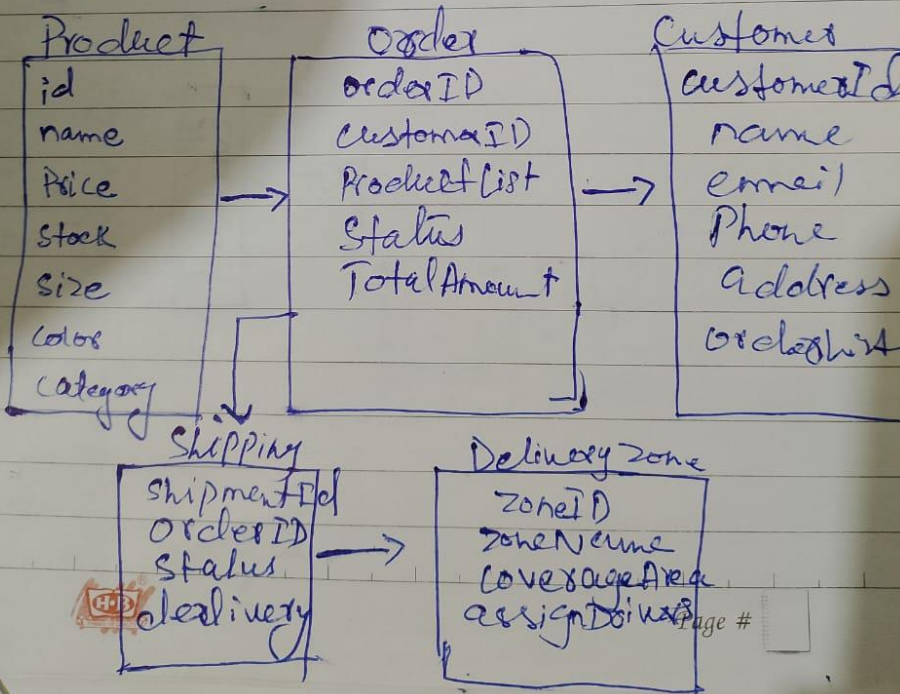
Product
id
name
Price
Stock
size
Color
Category

Order
orderID
CustomerID
ProductList
Status
TotalAmount

Customer
customerID
name
email
Phone
address
OrderHist

Shipping
ShipmentId
OrderID
Status
dealivery

DeliveryZone
ZoneID
ZoneName
CoverageArea
assignDriver

Page #